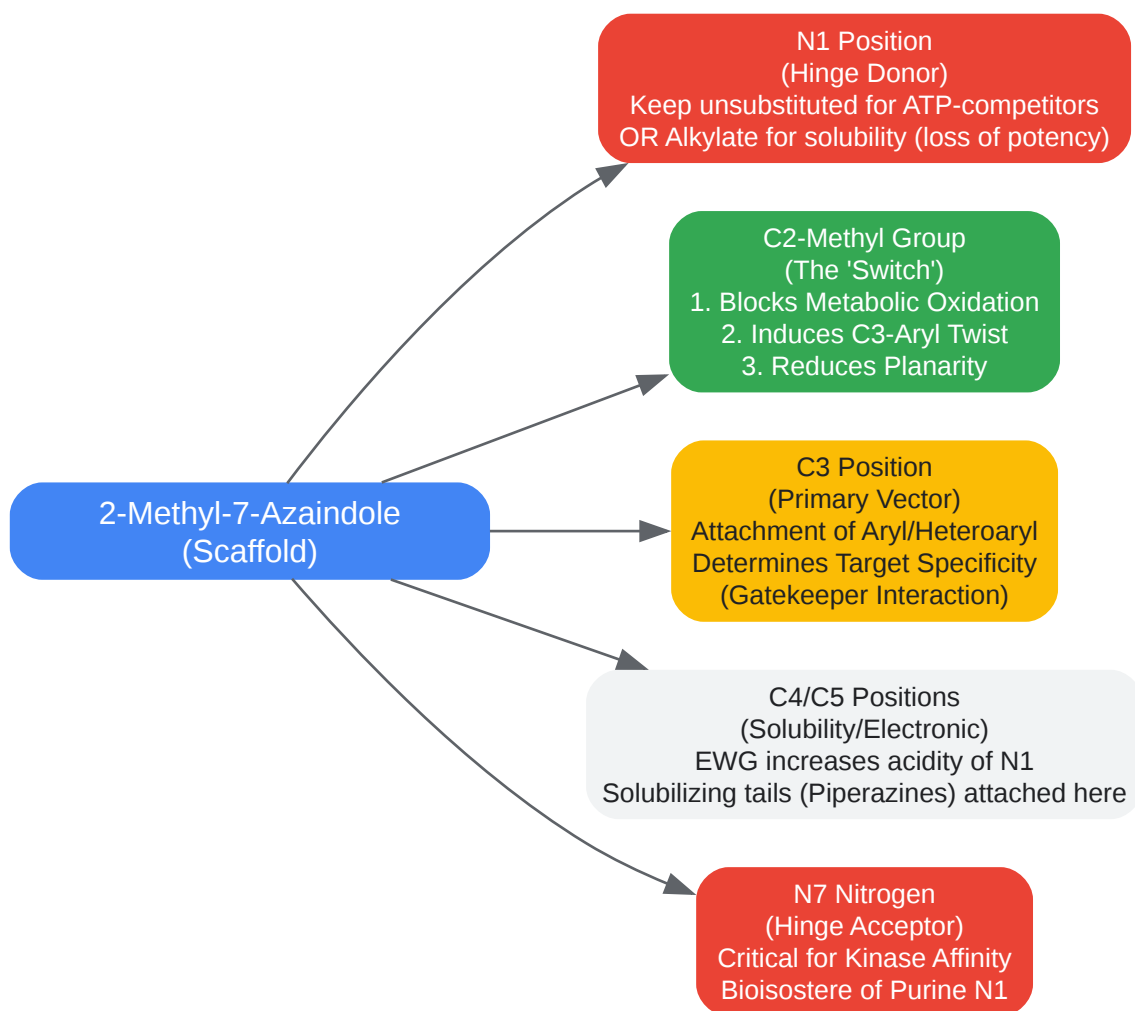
2-Methyl-7-Azaindole
(Scaffold)

N1 Position
(Hinge Donor)
Keep unsubstituted for ATP-competitors
OR Alkylate for solubility (loss of potency)

C2-Methyl Group
(The 'Switch')
1. Blocks Metabolic Oxidation
2. Induces C3-Aryl Twist
3. Reduces Planarity

C3 Position
(Primary Vector)
Attachment of Aryl/Heteroaryl
Determines Target Specificity
(Gatekeeper Interaction)

C4/C5 Positions
(Solubility/Electronic)
EWG increases acidity of N1
Solubilizing tails (Piperazines) attached here

N7 Nitrogen
(Hinge Acceptor)
Critical for Kinase Affinity
Bioisostere of Purine N1